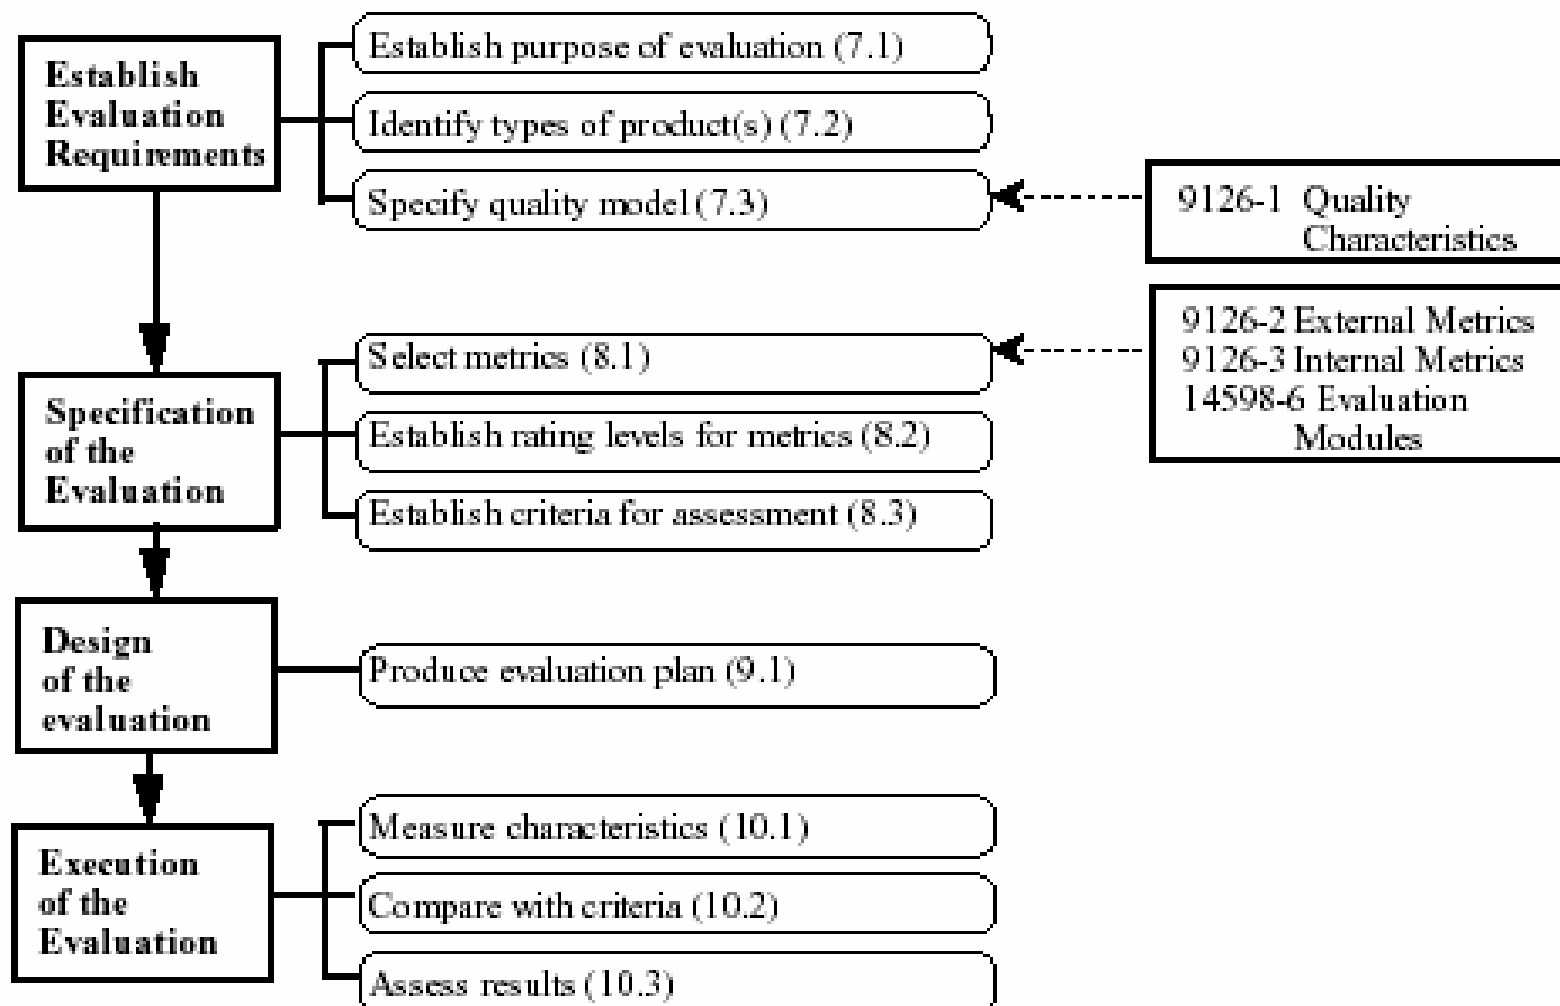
Establish Evaluation Requirements

Establish purpose of evaluation (7.1)

Identify types of product(s) (7.2)

Specify quality model (7.3)

9126-1 Quality Characteristics

Specification of the Evaluation

Select metrics (8.1)

Establish rating levels for metrics (8.2)

Establish criteria for assessment (8.3)

9126-2 External Metrics
9126-3 Internal Metrics
14598-6 Evaluation Modules

Design of the evaluation

Produce evaluation plan (9.1)

Execution of the Evaluation

Measure characteristics (10.1)

Compare with criteria (10.2)

Assess results (10.3)